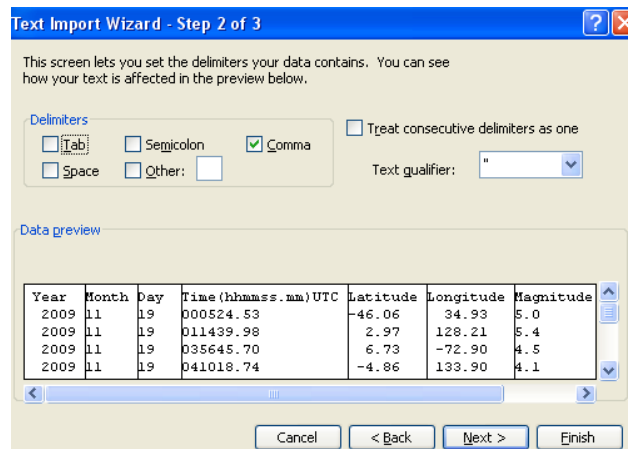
Text Import Wizard - Step 2 of 3

This screen lets you set the delimiters your data contains. You can see how your text is affected in the preview below.

Delimiters

Tab
Semicolon
Comma
Space
Other:

Treat consecutive delimiters as one

Text qualifier: "

Data preview

| Year | Month | Day | Time(hhmmss.mm)UTC | Latitude | Longitude | Magnitude |
|---|---|---|---|---|---|---|
| 2009 | 11 | 19 | 000524.53 | -46.06 | 34.93 | 5.0 |
| 2009 | 11 | 19 | 011439.98 | 2.97 | 128.21 | 5.4 |
| 2009 | 11 | 19 | 035645.70 | 6.73 | -72.90 | 4.5 |
| 2009 | 11 | 19 | 041018.74 | -4.86 | 133.90 | 4.1 |

Cancel
< Back
Next >
Finish